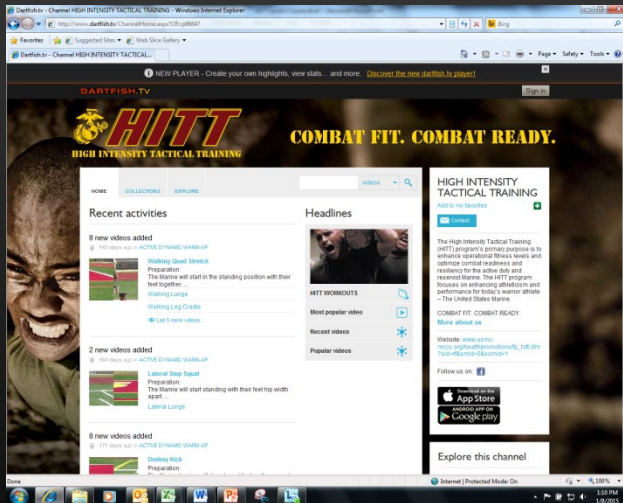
Dartfish.tv - Channel HIGH INTENSITY TACTICAL TRAINING - Windows Internet Explorer

http://www.dartfish.tv/ChannelHome.aspx?CR=p86647

Bing

Favorites | Suggested Sites | Web Slice Gallery

Dartfish.tv - Channel HIGH INTENSITY TACTICAL...

Page | Safety | Tools

NEW PLAYER - Create your own highlights, view stats… and more. Discover the new dartfish tv player!

DARTFISH.TV

Sign in

HITT
HIGH INTENSITY TACTICAL TRAINING

COMBAT FIT. COMBAT READY.

HOME | COLLECTIONS | EXPLORE

videos

Recent activities

8 new videos added
140 days ago in ACTIVE DYNAMIC WARM-UP

Walking Quad Stretch
Preparation:
The Marine will start in the standing position with their feet together. ...
Walking Lunge
Walking Leg Cradle
List 5 more videos...

2 new videos added
164 days ago in ACTIVE DYNAMIC WARM-UP

Lateral Step Squat
Preparation:
The Marine will start standing with their feet hip width apart. ...
Lateral Lunge

8 new videos added
171 days ago in ACTIVE DYNAMIC WARM-UP

Donkey Kick

Headlines

HITT WORKOUTS
Most popular video
Recent videos
Popular videos

HIGH INTENSITY TACTICAL TRAINING
Add to my favorites
Contact

The High Intensity Tactical Training (HITT) program's primary purpose is to enhance operational fitness levels and optimize combat readiness and resiliency for the active duty and reservist Marine. The HITT program focuses on enhancing athleticism and performance for today's warrior athlete – The United States Marine.

COMBAT FIT. COMBAT READY.
More about us

Website: www.usmc-mccs.org/healthpromotion/hp_hitt.cfm?sid=fl&smid=5&ssmid=1

Follow us on:

Download on the App Store
ANDROID APP ON Google play

Explore this channel

Done | Internet | Protected Mode: On | 100%

3:10 PM
1/8/2015